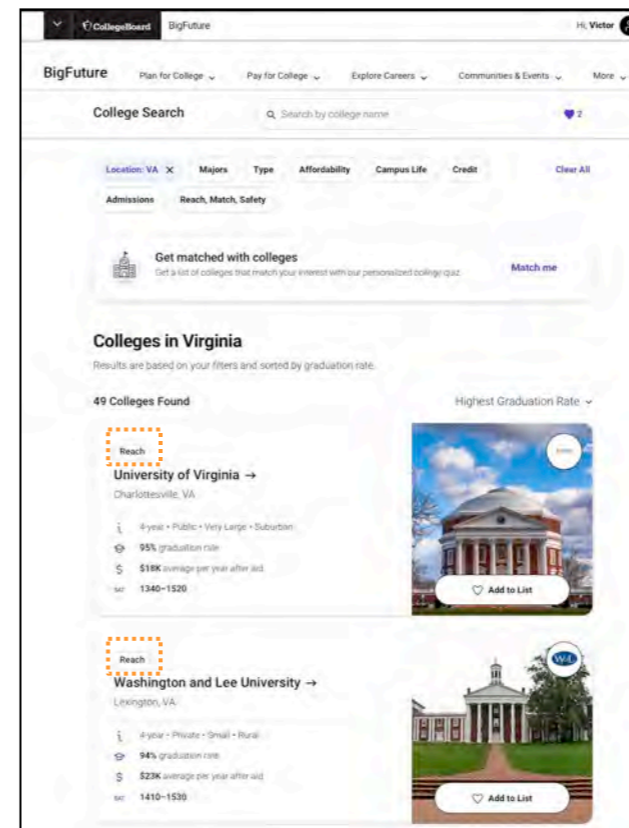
CollegeBoard BigFuture

Hi, Victor

BigFuture

Plan for College

Pay for College

Explore Careers

Communities & Events

More

College Search

Search by college name

2

Location: VA ✕

Majors

Type

Affordability

Campus Life

Credit

Clear All

Admissions

Reach, Match, Safety

Get matched with colleges

Get a list of colleges that match your interest with our personalized college quiz.

Match me

Colleges in Virginia

Results are based on your filters and sorted by graduation rate.

49 Colleges Found

Highest Graduation Rate

Reach

University of Virginia →

Charlottesville, VA

4-year • Public • Very Large • Suburban

95% graduation rate

$18K average per year after aid

SAT 1340–1520

Add to List

Reach

Washington and Lee University →

Lexington, VA

4-year • Private • Small • Rural

94% graduation rate

$23K average per year after aid

SAT 1410–1530

Add to List